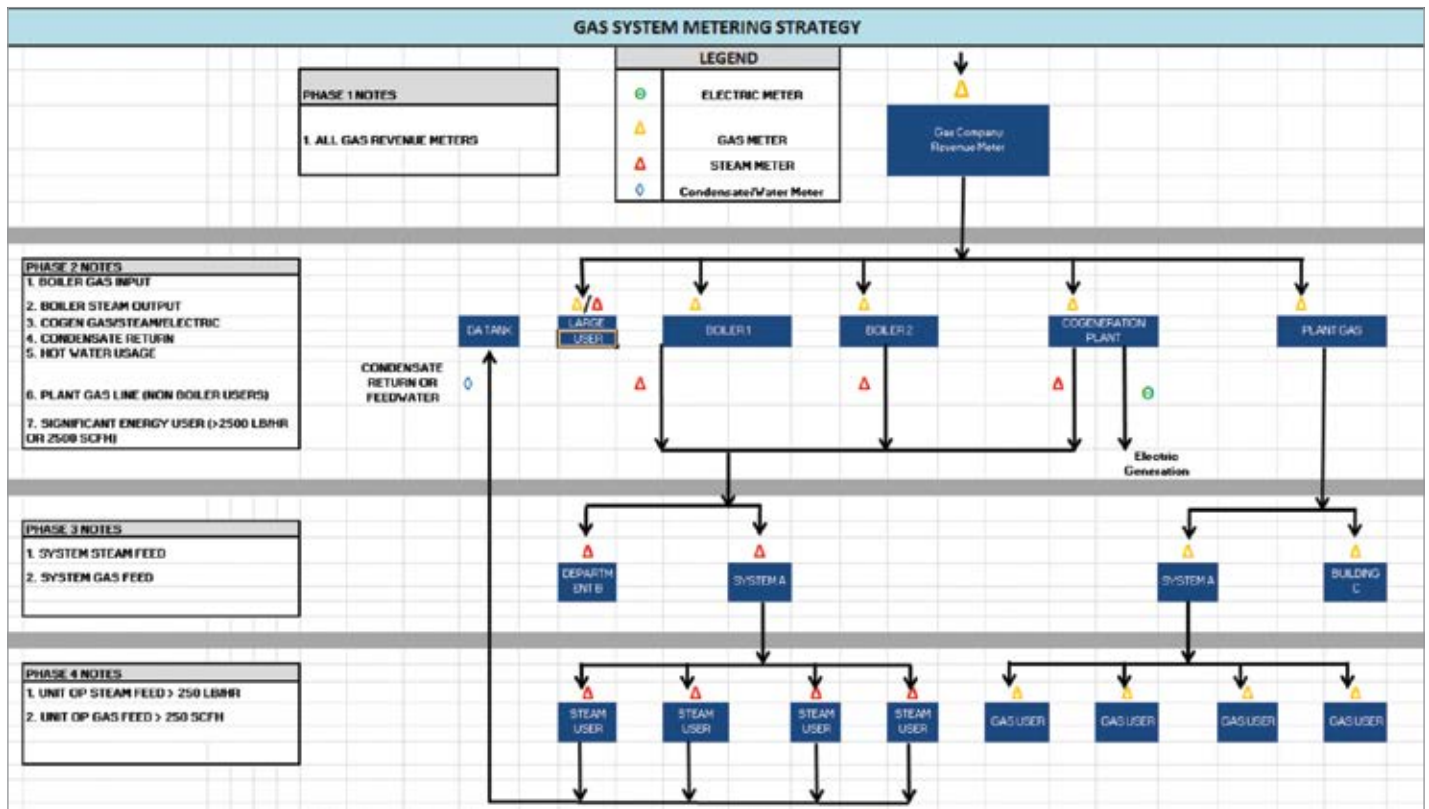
GAS SYSTEM METERING STRATEGY

PHASE 1 NOTES

1. ALL GAS REVENUE METERS

LEGEND

ELECTRIC METER

GAS METER

STEAM METER

Condensate/Water Meter

Gas Company Revenue Meter

PHASE 2 NOTES

1. BOILER GAS INPUT

2. BOILER STEAM OUTPUT

3. COGEN GAS/STEAM/ELECTRIC

4. CONDENSATE RETURN

5. HOT WATER USAGE

6. PLANT GAS LINE (NON BOILER USERS)

7. SIGNIFICANT ENERGY USER (>2500 LB/HR OR 2500 SCFH)

CONDENSATE RETURN OR FEEDWATER

DA TANK

LARGE USER

BOILER 1

BOILER 2

COGENERATION PLANT

PLANT GAS

Electric Generation

PHASE 3 NOTES

1. SYSTEM STEAM FEED

2. SYSTEM GAS FEED

DEPARTMENT B

SYSTEM A

SYSTEM A

BUILDING C

PHASE 4 NOTES

1. UNIT OP STEAM FEED > 250 LB/HR

2. UNIT OP GAS FEED > 250 SCFH

STEAM USER

STEAM USER

STEAM USER

STEAM USER

GAS USER

GAS USER

GAS USER

GAS USER